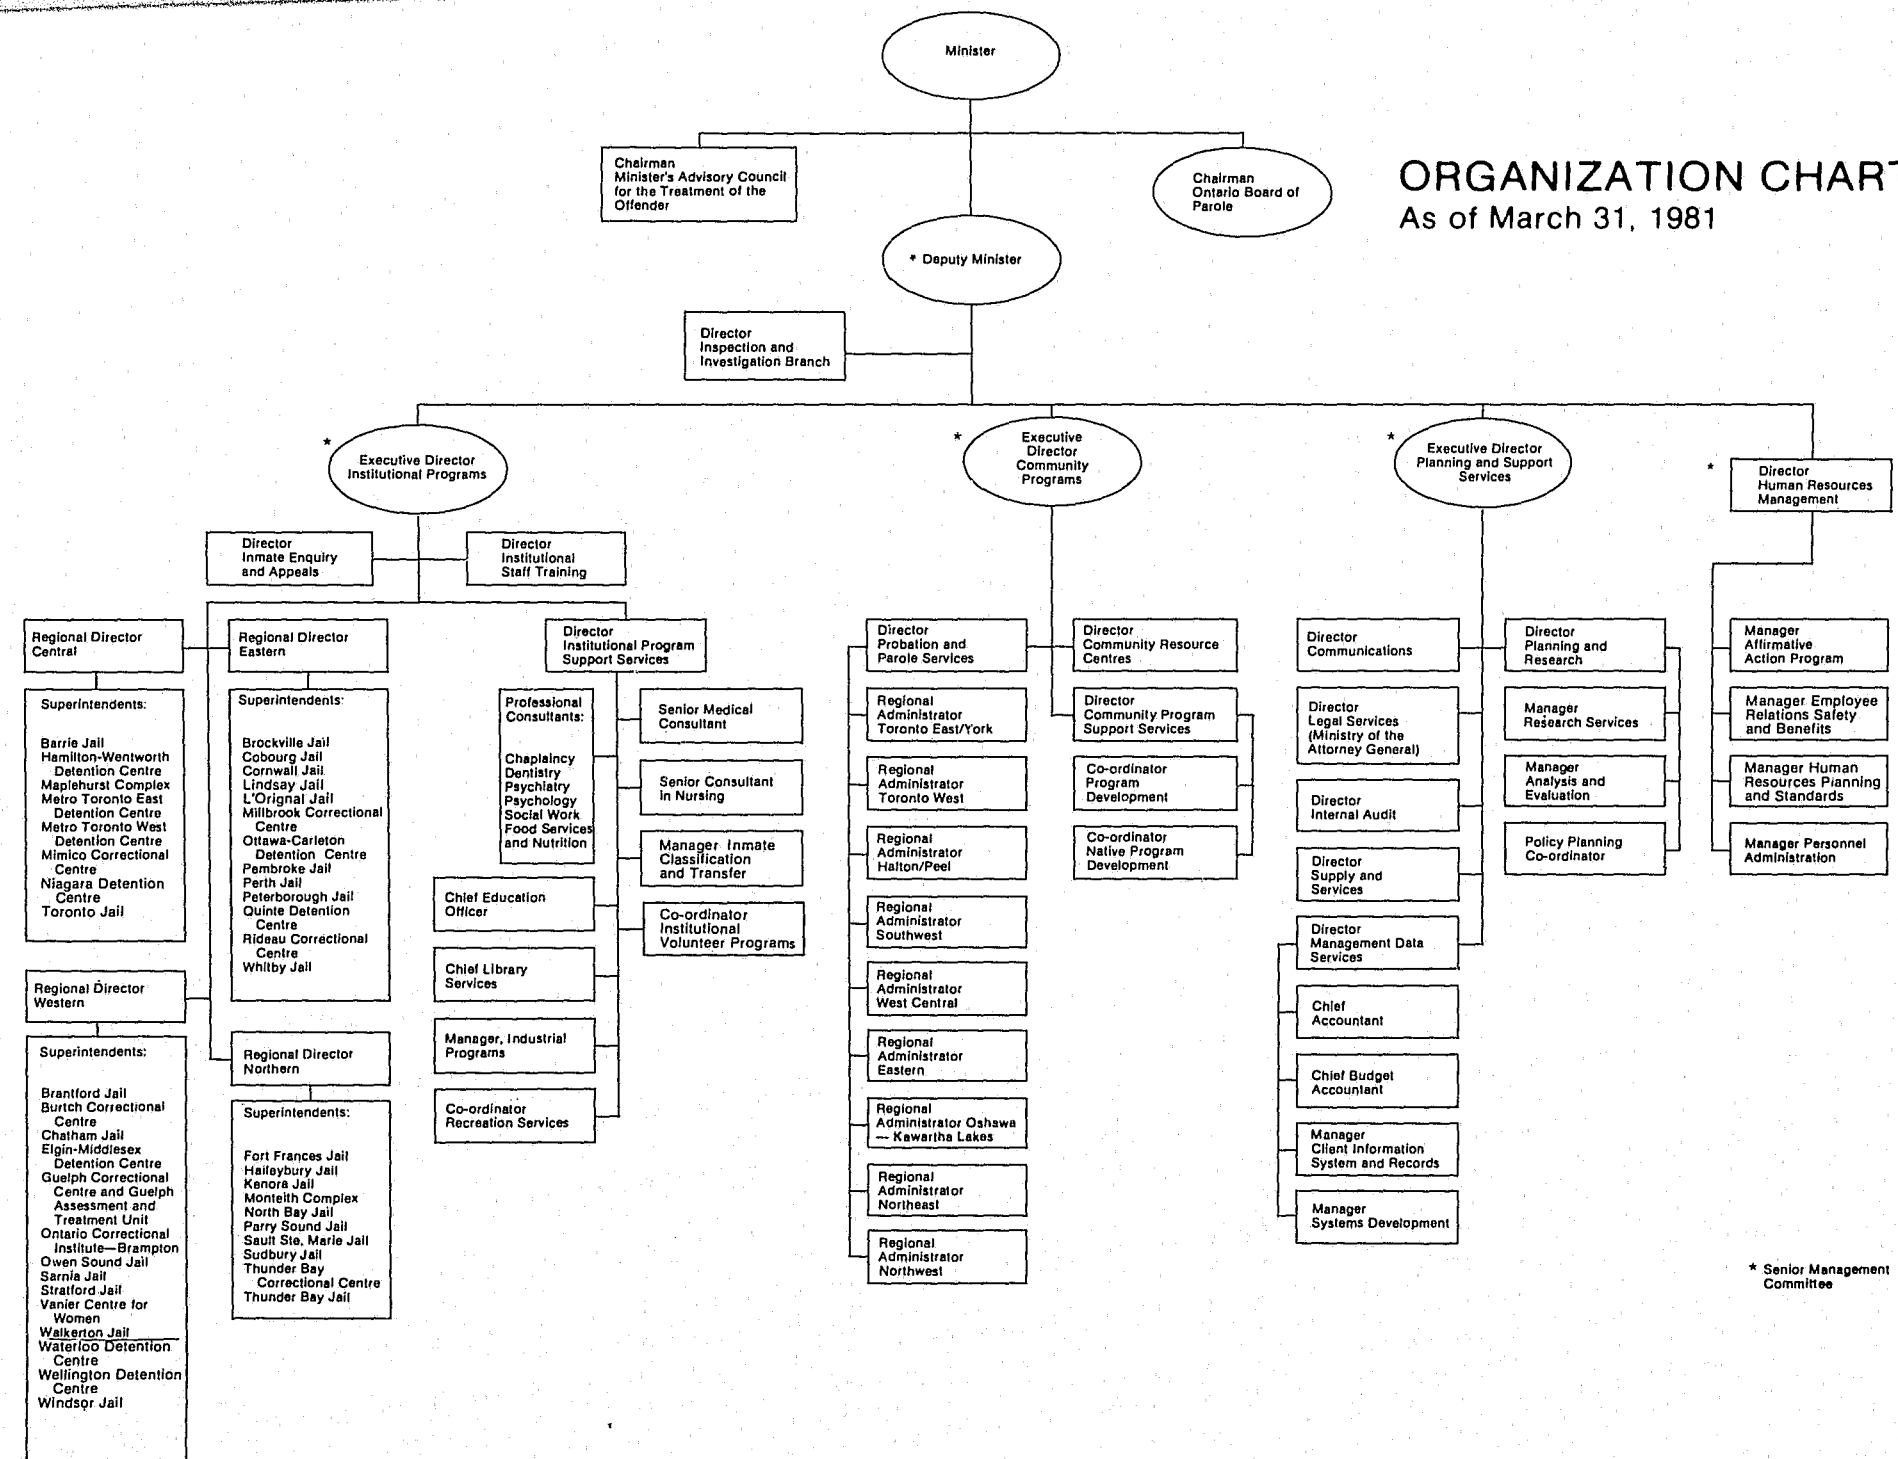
ORGANIZATION CHART
As of March 31, 1981

Minister

Chairman
Minister's Advisory Council for the Treatment of the Offender

Chairman
Ontario Board of Parole

* Deputy Minister

Director
Inspection and Investigation Branch

* Executive Director
Institutional Programs

Director
Inmate Enquiry and Appeals

Director
Institutional Staff Training

Regional Director
Central

Superintendents:

Barrie Jail
Hamilton-Wentworth Detention Centre
Maplehurst Complex
Metro Toronto East Detention Centre
Metro Toronto West Detention Centre
Mimico Correctional Centre
Niagara Detention Centre
Toronto Jail

Regional Director
Western

Superintendents:

Brantford Jail
Burtch Correctional Centre
Chatham Jail
Elgin-Middlesex Detention Centre
Guelph Correctional Centre and Guelph Assessment and Treatment Unit
Ontario Correctional Institute—Brampton
Owen Sound Jail
Sarnia Jail
Stratford Jail
Vanier Centre for Women
Walkerton Jail
Waterloo Detention Centre
Wellington Detention Centre
Windsor Jail

Regional Director
Eastern

Superintendents:

Brockville Jail
Cobourg Jail
Cornwall Jail
Lindsay Jail
L'Orignal Jail
Millbrook Correctional Centre
Ottawa-Carleton Detention Centre
Pembroke Jail
Perth Jail
Peterborough Jail
Quinte Detention Centre
Rideau Correctional Centre
Whitby Jail

Regional Director
Northern

Superintendents:

Fort Frances Jail
Haileybury Jail
Kenora Jail
Monteith Complex
North Bay Jail
Parry Sound Jail
Sault Ste. Marie Jail
Sudbury Jail
Thunder Bay Correctional Centre
Thunder Bay Jail

Director
Institutional Program Support Services

Professional Consultants:

Chaplaincy
Dentistry
Psychiatry
Psychology
Social Work
Food Services and Nutrition

Senior Medical Consultant

Senior Consultant in Nursing

Manager Inmate Classification and Transfer

Co-ordinator Institutional Volunteer Programs

Chief Education Officer

Chief Library Services

Manager, Industrial Programs

Co-ordinator Recreation Services

* Executive Director Community Programs

Director
Probation and Parole Services

Regional Administrator Toronto East/York

Regional Administrator Toronto West

Regional Administrator Halton/Peel

Regional Administrator Southwest

Regional Administrator West Central

Regional Administrator Eastern

Regional Administrator Oshawa — Kawartha Lakes

Regional Administrator Northeast

Regional Administrator Northwest

Director
Community Resource Centres

Director
Community Program Support Services

Co-ordinator Program Development

Co-ordinator Native Program Development

* Executive Director
Planning and Support Services

Director
Communications

Director
Legal Services (Ministry of the Attorney General)

Director
Internal Audit

Director
Supply and Services

Director
Management Data Services

Chief Accountant

Chief Budget Accountant

Manager
Client Information System and Records

Manager
Systems Development

Director
Planning and Research

Manager
Research Services

Manager
Analysis and Evaluation

Policy Planning Co-ordinator

* Director
Human Resources Management

Manager
Affirmative Action Program

Manager Employee Relations Safety and Benefits

Manager Human Resources Planning and Standards

Manager Personnel Administration

* Senior Management Committee